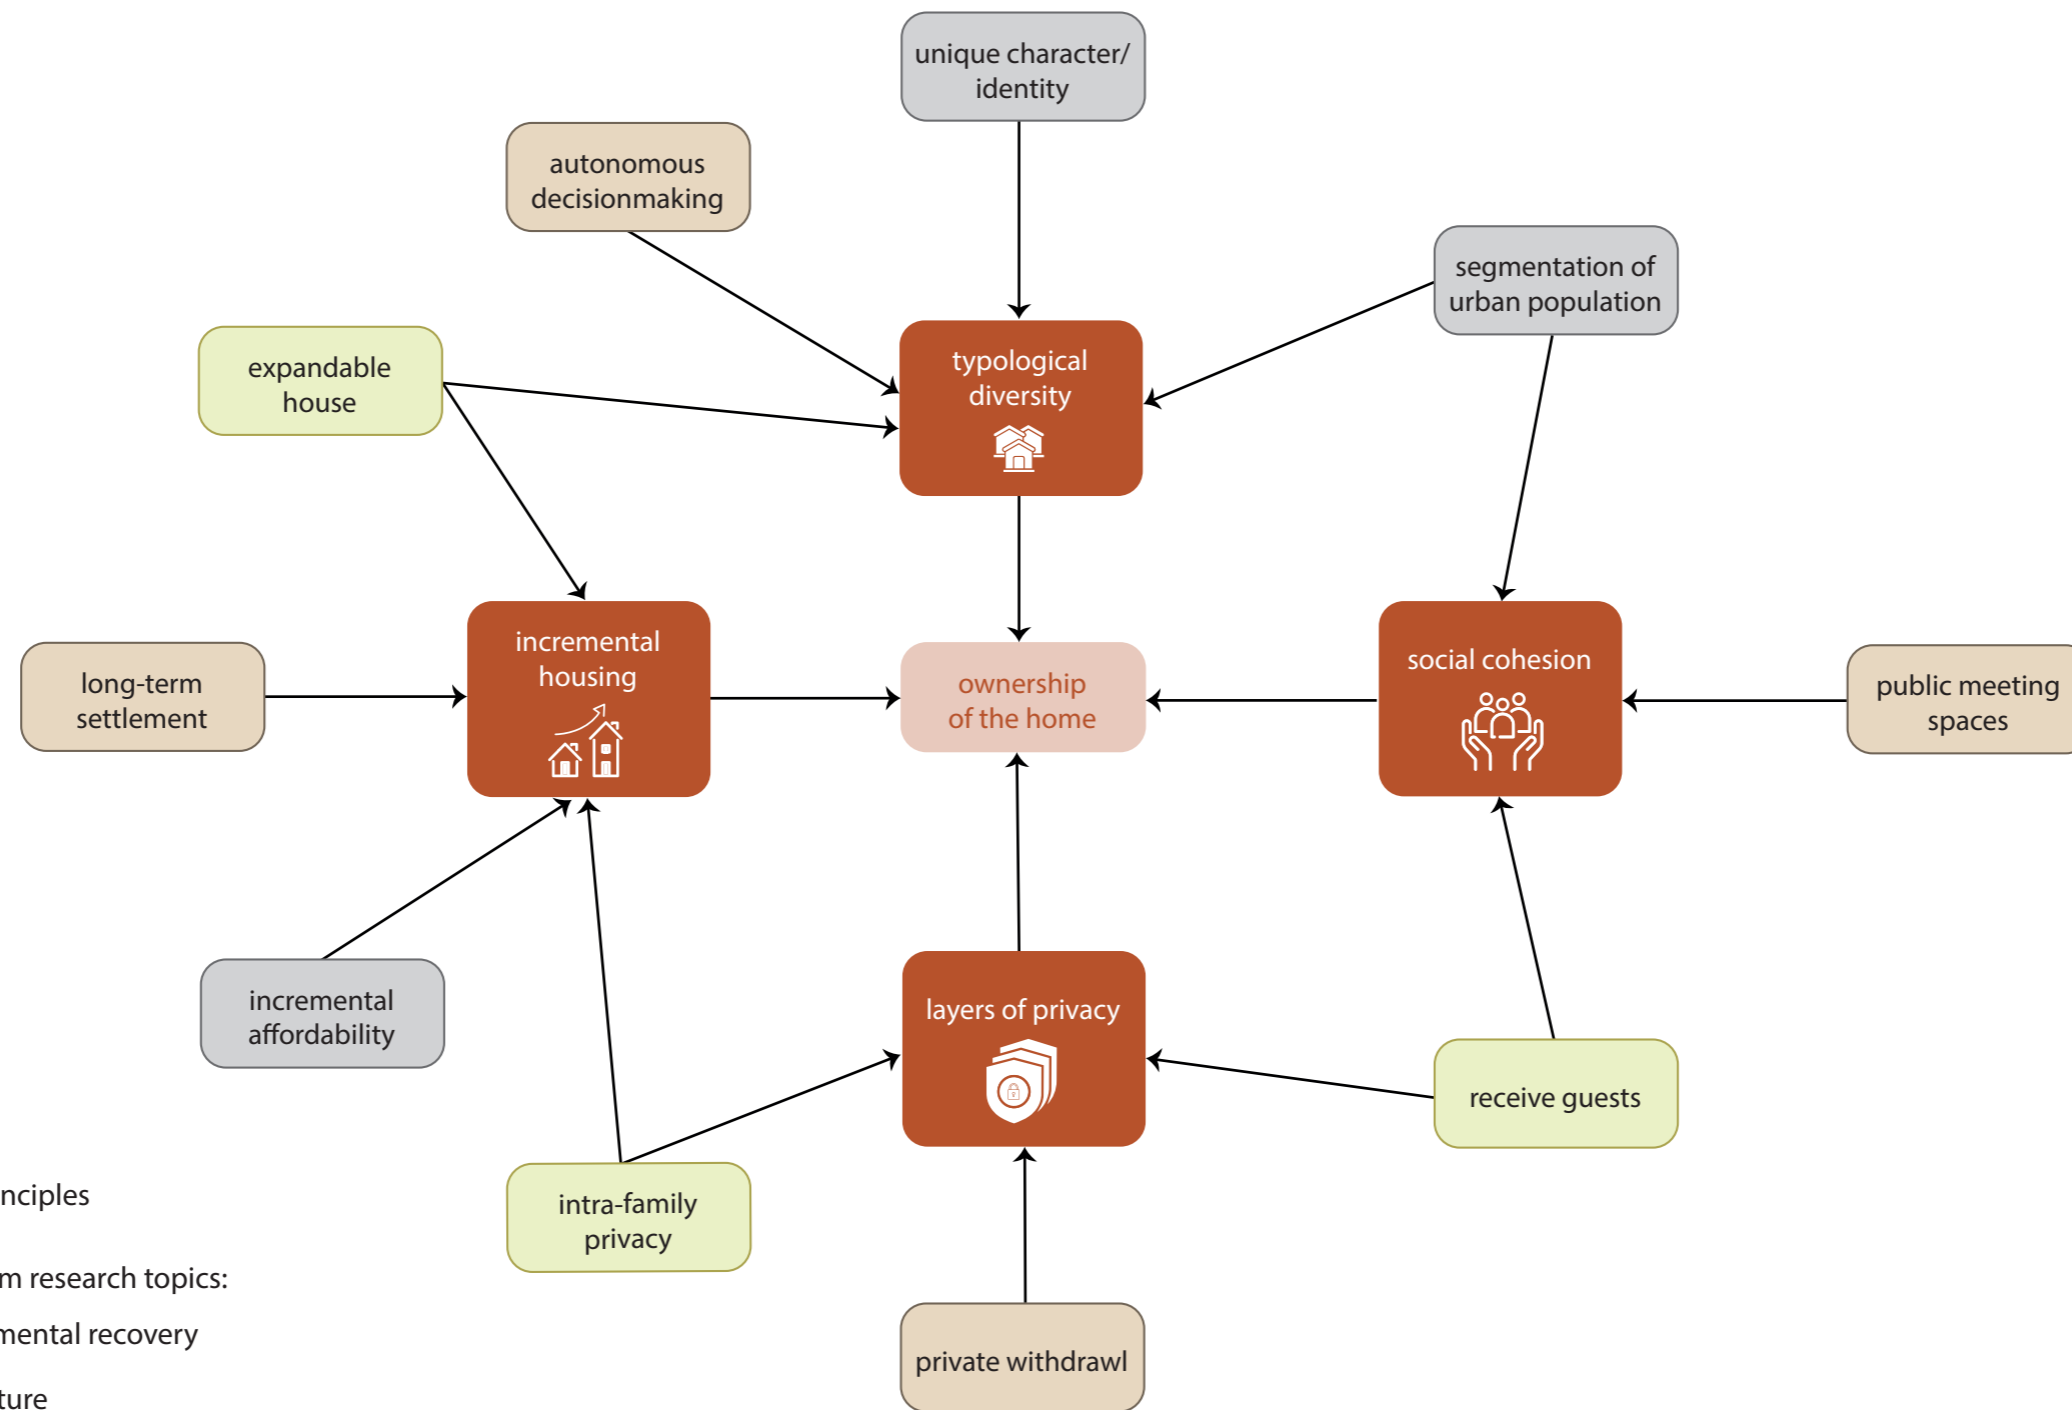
unique character/ identity

autonomous decisionmaking

segmentation of urban population

expandable house

typological diversity

incremental housing

long-term settlement

ownership of the home

social cohesion

public meeting spaces

incremental affordability

layers of privacy

receive guests

intra-family privacy

private withdrawl

nciples

m research topics:

mental recovery

ture